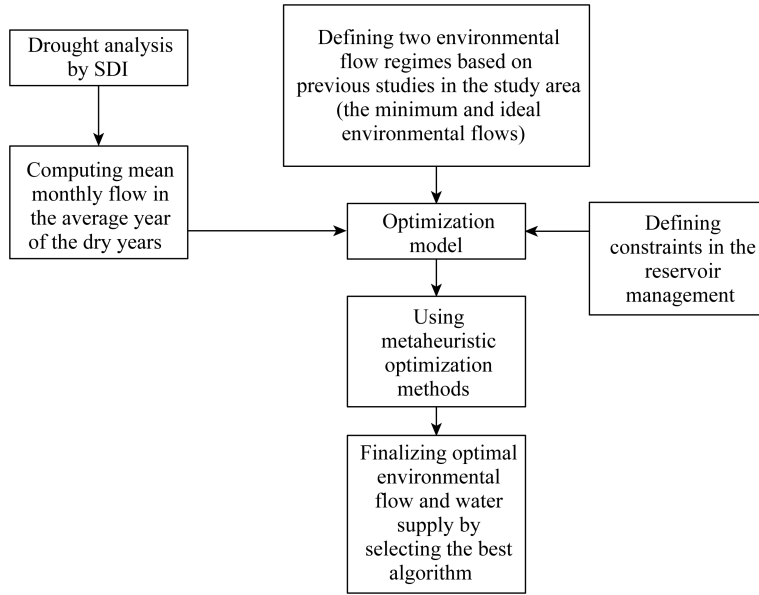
Drought analysis by SDI

Computing mean monthly flow in the average year of the dry years

Defining two environmental flow regimes based on previous studies in the study area (the minimum and ideal environmental flows)

Optimization model

Defining constraints in the reservoir management

Using metaheuristic optimization methods

Finalizing optimal environmental flow and water supply by selecting the best algorithm